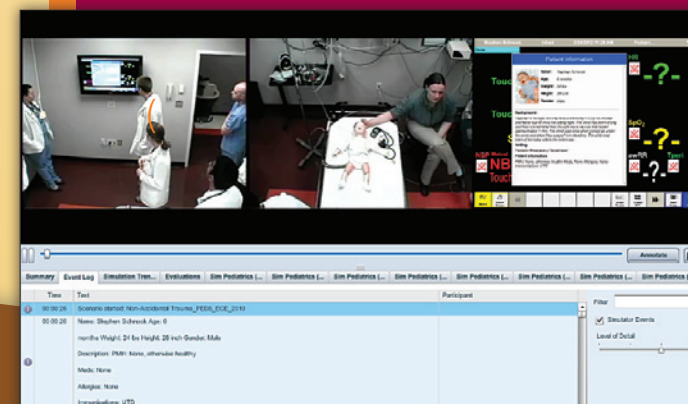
Patient Information

Touch

-?-

-?-

-?-

NE

Touch

Annotate

Summary | Event Log | Simulation Tren... | Evaluations | Sim Pediatrics (... | Sim Pediatrics (... | Sim Pediatrics (... | Sim Pediatrics (... | Sim Pediatrics (... | Sim Pediatrics (... | Sim Pediatrics (... | Sim Pediatrics (... | Sim Pediatrics (...

| Time | Text | Participant |
|---|---|---|
| 00:00:26 | Scenario started: Non-Accidental Trauma_PEDS_ECE_2010 | |
| 00:00:26 | Name: Stephen Schreck Age: 6 | |
| | months Weight: 24 lbs Height: 28 inch Gender: Male | |
| | Description: PMH: None, otherwise healthy | |
| | Meds: None | |
| | Allergies: None | |
| | Immunizations: UTD | |

Filter

Simulator Events

Level of Detail